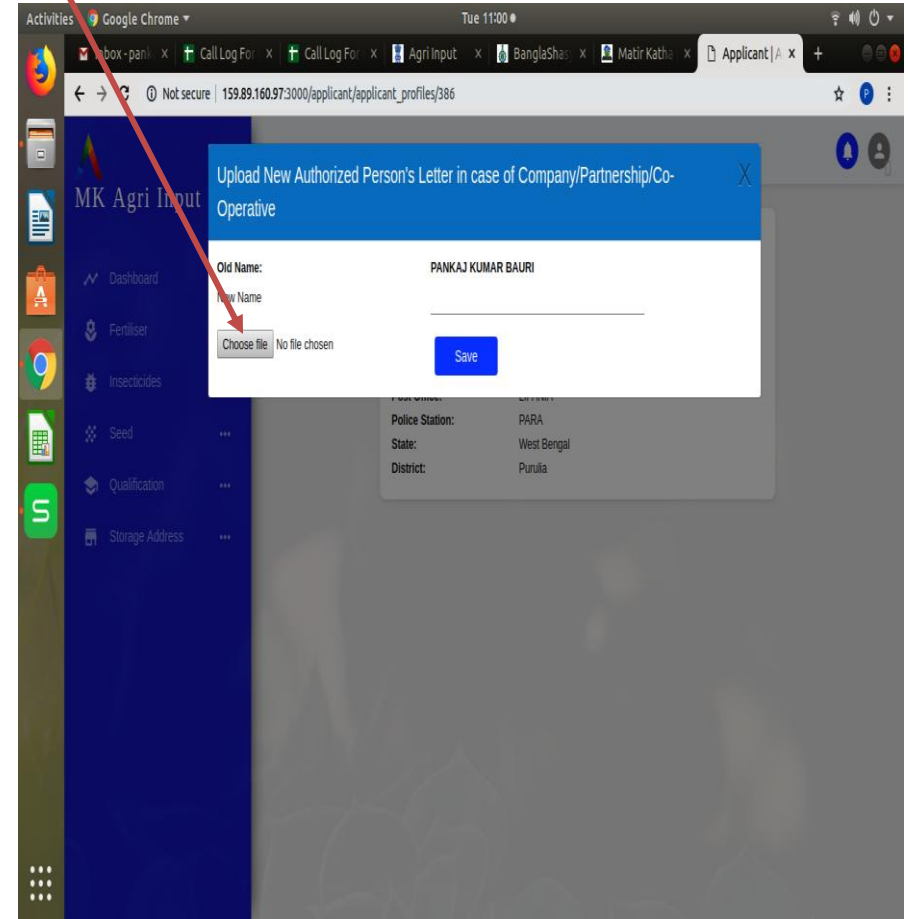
Activities Google Chrome ▾ Tue 11:00 ●

Inbox - pank x | Call Log For x | Call Log For x | Agri Input x | BanglaShas x | Matir Katha x | Applicant | A x | +

← → C ⓘ Not secure | 159.89.160.97:3000/applicant/applicant_profiles/386

MK Agri Input

Dashboard

Fertiliser

Insecticides

Seed ...

Qualification ...

Storage Address ...

Upload New Authorized Person's Letter in case of Company/Partnership/Co-Operative

X

Old Name: PANKAJ KUMAR BAURI

New Name

Choose file No file chosen

Save

Post Office: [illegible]

Police Station: PARA

State: West Bengal

District: Purulia